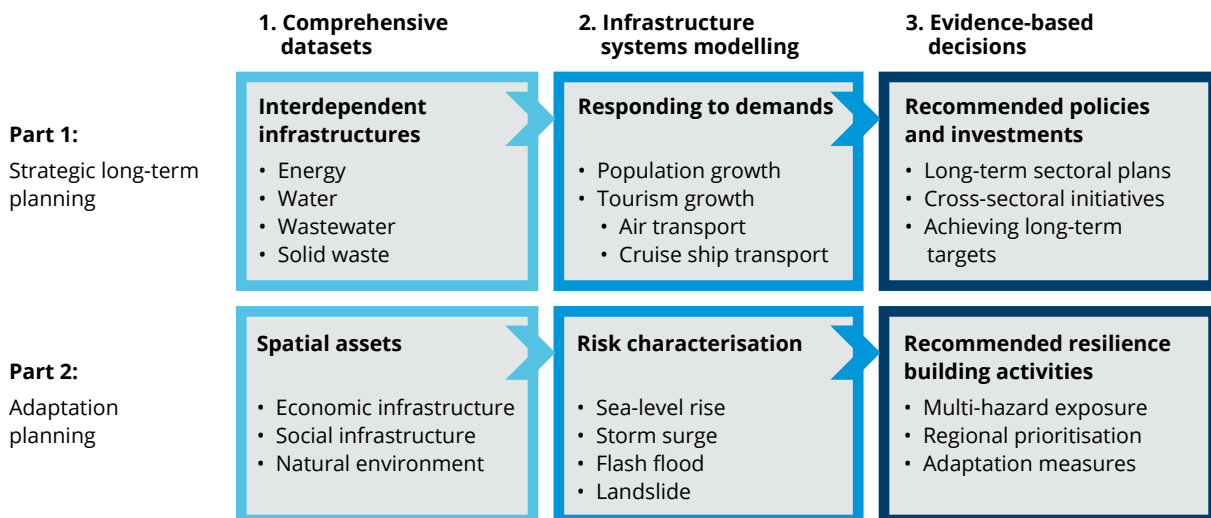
1. Comprehensive datasets

2. Infrastructure systems modelling

3. Evidence-based decisions

Part 1:
Strategic long-term planning

Interdependent infrastructures
• Energy
• Water
• Wastewater
• Solid waste

Responding to demands
• Population growth
• Tourism growth
• Air transport
• Cruise ship transport

Recommended policies and investments
• Long-term sectoral plans
• Cross-sectoral initiatives
• Achieving long-term targets

Part 2:
Adaptation planning

Spatial assets
• Economic infrastructure
• Social infrastructure
• Natural environment

Risk characterisation
• Sea-level rise
• Storm surge
• Flash flood
• Landslide

Recommended resilience building activities
• Multi-hazard exposure
• Regional prioritisation
• Adaptation measures